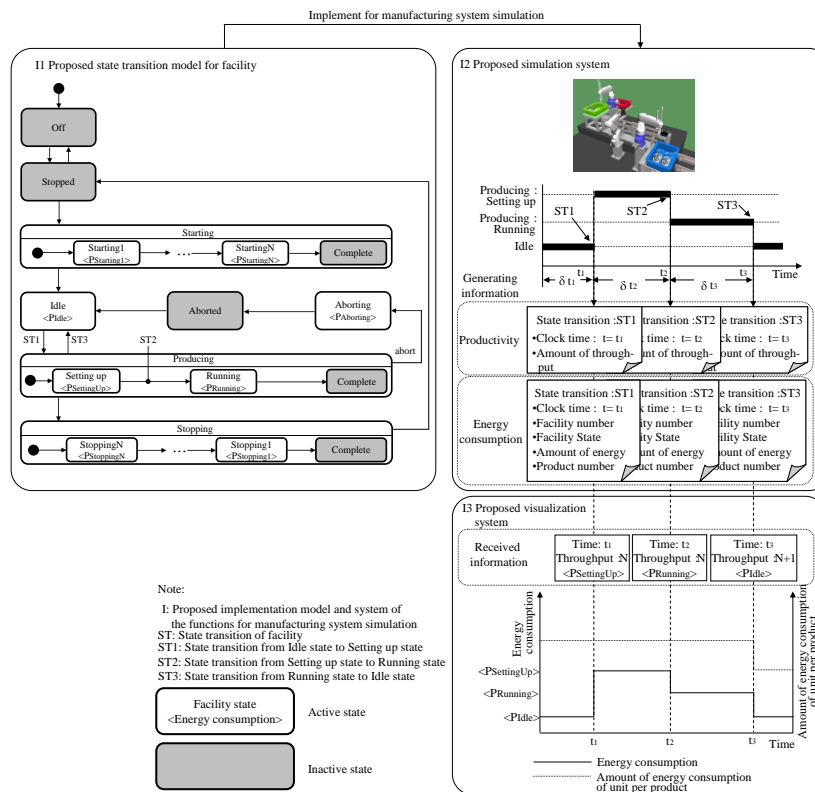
Implement for manufacturing system simulation

I1 Proposed state transition model for facility

Off

Stopped

Starting

Starting1
<$P_{Starting1}$>

StartingN
<$P_{StartingN}$>

Complete

Idle
<$P_{Idle}$>

Aborted

Aborting
<$P_{Aborting}$>

ST1

ST3

ST2

abort

Producing

Setting up
<$P_{SettingUp}$>

Running
<$P_{Running}$>

Complete

Stopping

StoppingN
<$P_{StoppingN}$>

Stopping1
<$P_{Stopping1}$>

Complete

I2 Proposed simulation system

Producing : Setting up

Producing : Running

Idle

ST1

ST2

ST3

Time

Generating information

$\delta$ $t_1$

$t_1$

$\delta$ $t_2$

$t_2$

$\delta$ $t_3$

$t_3$

Productivity

State transition :ST1
•Clock time : $t = t_1$
•Amount of throughput

transition :ST2
time : $t = t_2$
unt of through-

e transition :ST3
ck time : $t = t_3$
ount of through-

Energy consumption

State transition :ST1
•Clock time : $t = t_1$
•Facility number
•Facility State
•Amount of energy
•Product number

transition :ST2
time : $t = t_2$
ity number
ity State
unt of energy
uct number

e transition :ST3
ck time : $t = t_3$
ility number
ility State
ount of energy
duct number

I3 Proposed visualization system

Received information

Time: $t_1$
Throughput N
<$P_{SettingUp}$>

Time: $t_2$
Throughput N
<$P_{Running}$>

Time: $t_3$
Throughput N+1
<$P_{Idle}$>

Energy consumption

Amount of energy consumption of unit per product

<$P_{SettingUp}$>

<$P_{Running}$>

<$P_{Idle}$>

$t_1$

$t_2$

$t_3$

Time

Energy consumption

Amount of energy consumption of unit per product

Note:

I: Proposed implementation model and system of the functions for manufacturing system simulation
ST: State transition of facility
ST1: State transition from Idle state to Setting up state
ST2: State transition from Setting up state to Running state
ST3: State transition from Running state to Idle state

Facility state
<Energy consumption>

Active state

Inactive state